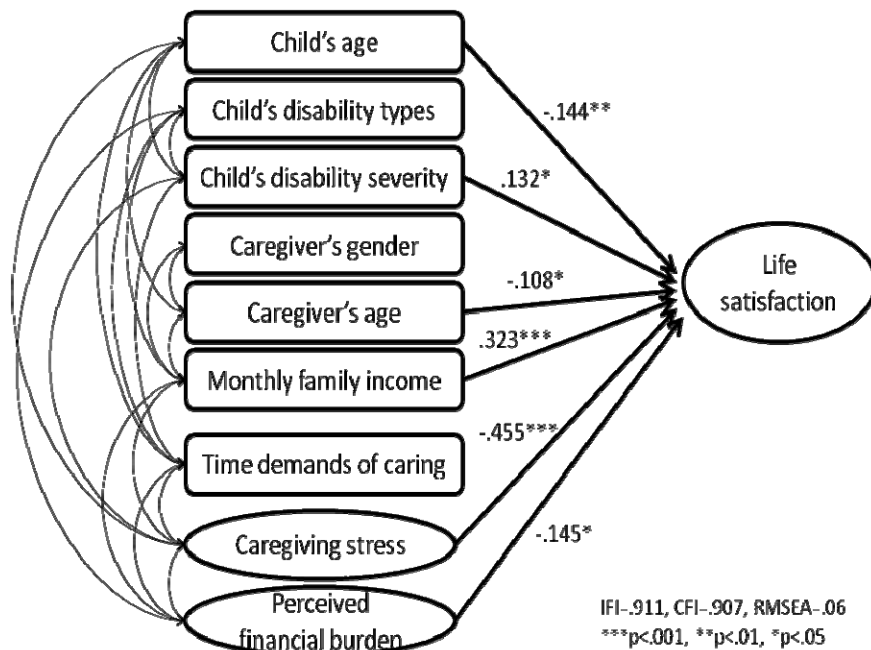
Child's age

Child's disability types

Child's disability severity

Caregiver's gender

Caregiver's age

Monthly family income

Time demands of caring

Caregiving stress

Perceived financial burden

-.144**

.132*

-.108*

.323***

-.455***

-.145*

Life satisfaction

IFI-.911, CFI-.907, RMSEA-.06
***p<.001, **p<.01, *p<.05